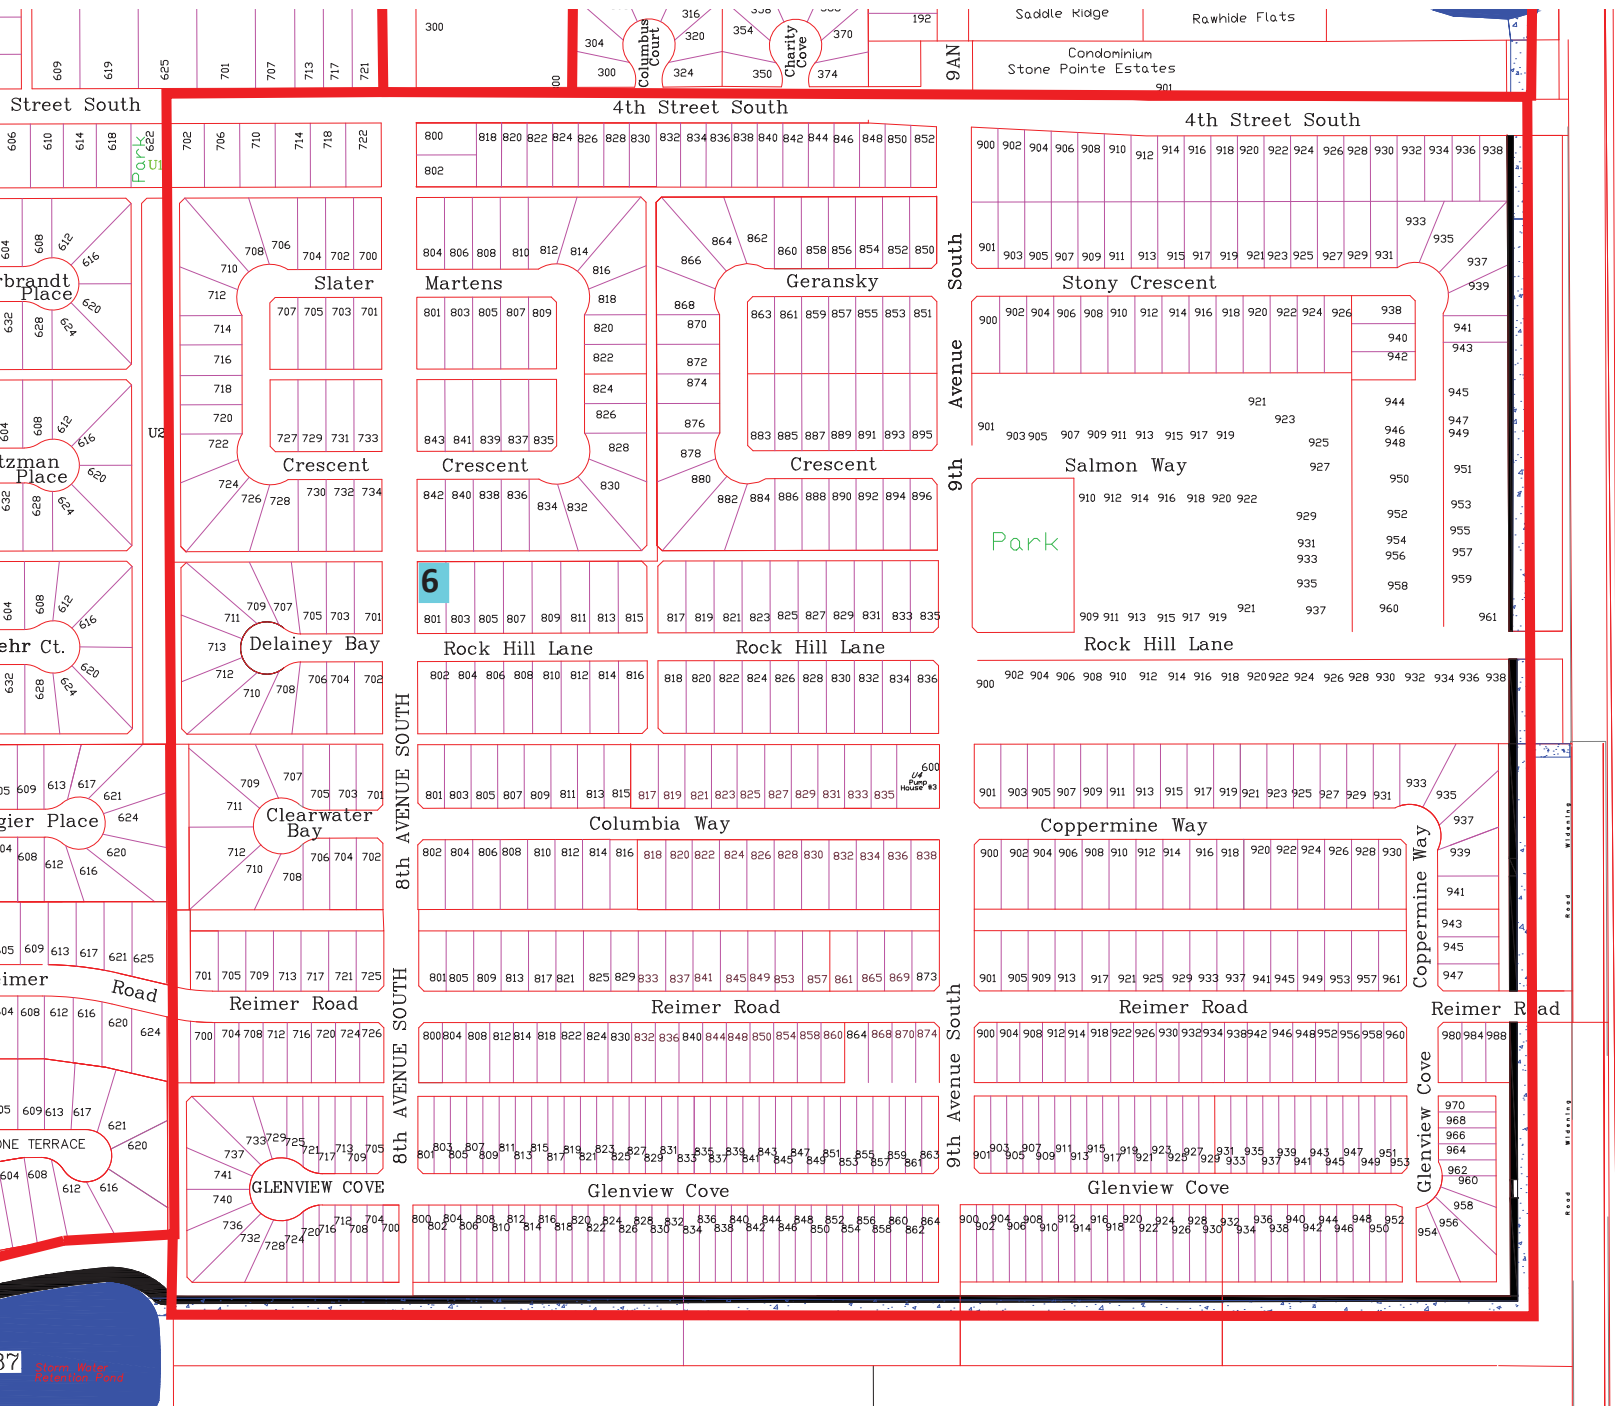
Saddle Ridge
Rawhide Flats
300
316
320
304
Columbus Court
324
300
354
350
Charity Cove
370
374
192
9AN
Condominium
Stone Pointe Estates
901
609 619 625 701 707 713 717 721
Street South
4th Street South
4th Street South
606 610 614 618 622 Park
702 706 710 714 718 722
800 818 820 822 824 826 828 830 832 834 836 838 840 842 844 846 848 850 852
802
900 902 904 906 908 910 912 914 916 918 920 922 924 926 928 930 932 934 936 938
rbrandt Place
Slater
Martens
Geransky
South
Stony Crescent
Avenue
9th
Crescent
Crescent
Crescent
tzman Place
Salmon Way
Park
6
ehr Ct.
Delainey Bay
Rock Hill Lane
Rock Hill Lane
Rock Hill Lane
8th AVENUE SOUTH
gier Place
Clearwater Bay
Columbia Way
Coppermine Way
Coppermine Way
imer Road
Reimer Road
Reimer Road
Reimer Road
Reimer Road
8th AVENUE SOUTH
9th Avenue South
NE TERRACE
GLENVIEW COVE
Glenview Cove
Glenview Cove
Glenview Cove
Storm Water Retention Pond
37